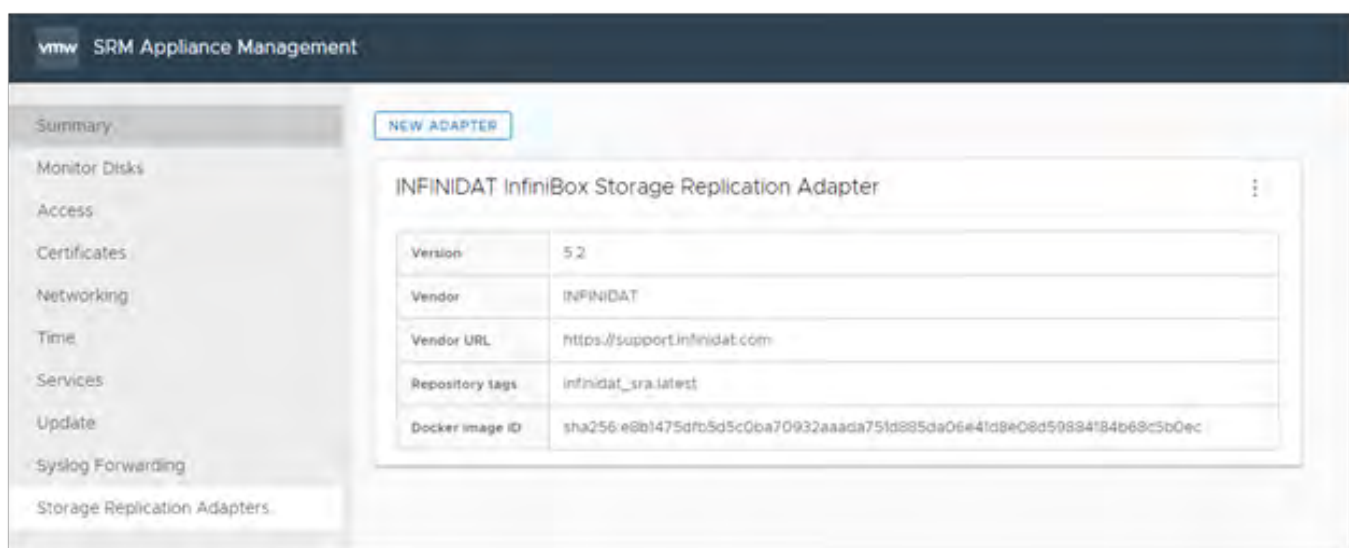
vmw SRM Appliance Management

Summary
Monitor Disks
Access
Certificates
Networking
Time
Services
Update
Syslog Forwarding
Storage Replication Adapters

NEW ADAPTER

INFINIDAT InfiniBox Storage Replication Adapter

| | |
|---|---|
| Version | 5.2 |
| Vendor | INFINIDAT |
| Vendor URL | https://support.infinidat.com |
| Repository tags | infinidat_sra:latest |
| Docker image ID | sha256:e8b1475dfb5d5c0ba70932aaada751d885da06e41d8e08d59884184b68c5b0ec |